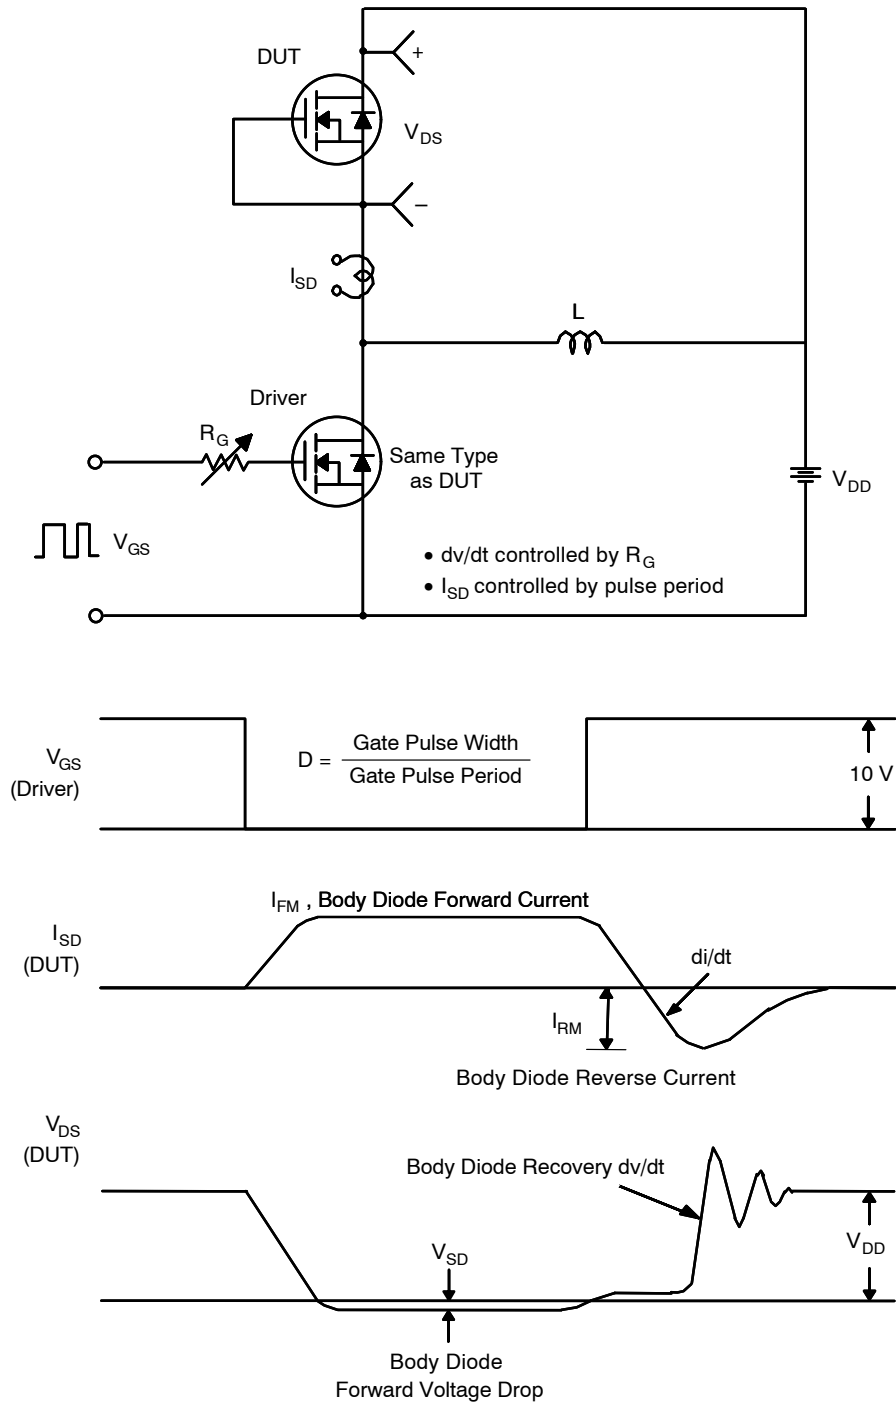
DUT

+

$V_{DS}$

–

$I_{SD}$

L

Driver

$R_G$

Same Type as DUT

$V_{DD}$

$V_{GS}$

• dv/dt controlled by $R_G$
• $I_{SD}$ controlled by pulse period

$V_{GS}$ (Driver)

D = $\frac{\text{Gate Pulse Width}}{\text{Gate Pulse Period}}$

10 V

$I_{FM}$ , Body Diode Forward Current

$I_{SD}$ (DUT)

di/dt

$I_{RM}$

Body Diode Reverse Current

$V_{DS}$ (DUT)

Body Diode Recovery dv/dt

$V_{DD}$

$V_{SD}$

Body Diode Forward Voltage Drop